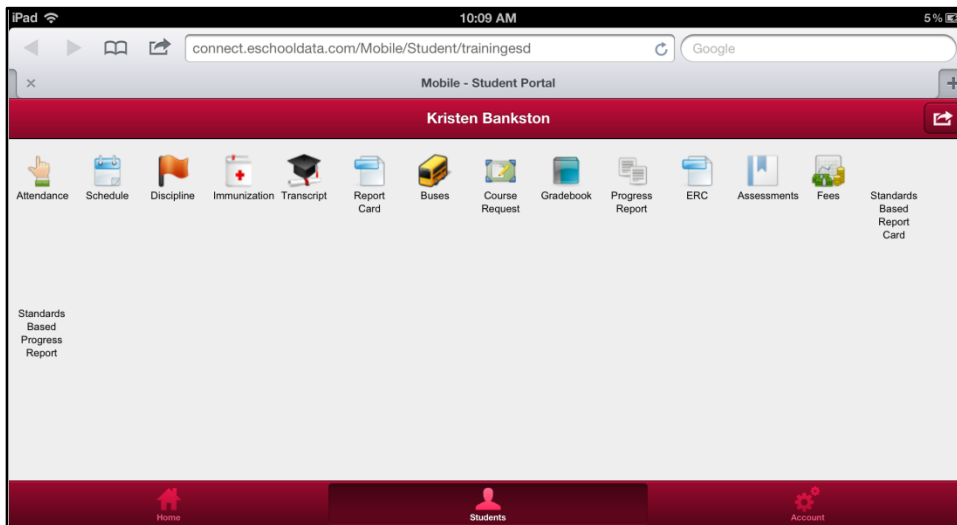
iPad 10:09 AM 5%

connect.eschooldata.com/Mobile/Student/trainingesd

Google

Mobile - Student Portal

Kristen Bankston

Attendance Schedule Discipline Immunization Transcript Report Card Buses Course Request Gradebook Progress Report ERC Assessments Fees Standards Based Report Card

Standards Based Progress Report

Home Students Account